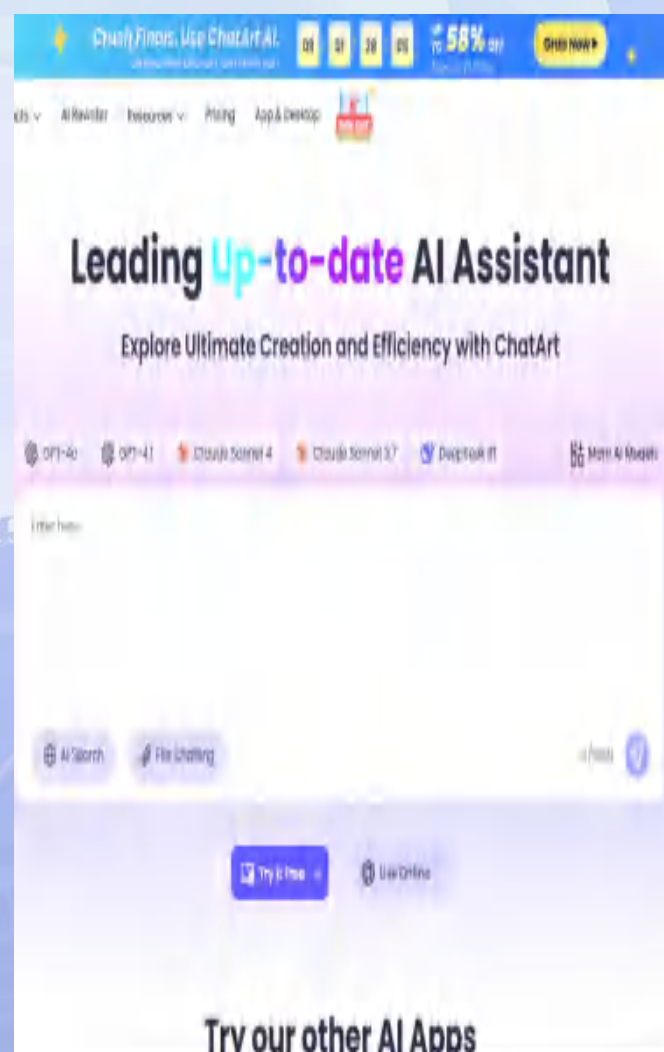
Crush Finals, Use ChatArt AI. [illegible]

08 01 38 05

Up to 58% off

Grab Now ▶

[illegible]s ∨ AI Rewriter Resources ∨ Pricing App & Desktop

Leading Up-to-date AI Assistant

Explore Ultimate Creation and Efficiency with ChatArt

GPT-4o GPT-4.1 Claude Sonnet 4 Claude Sonnet 3.7 DeepSeek R1 More AI Models

Enter here

AI Search File Chatting

Paste

Try It Free ∨ Use Online

Try our other AI Apps